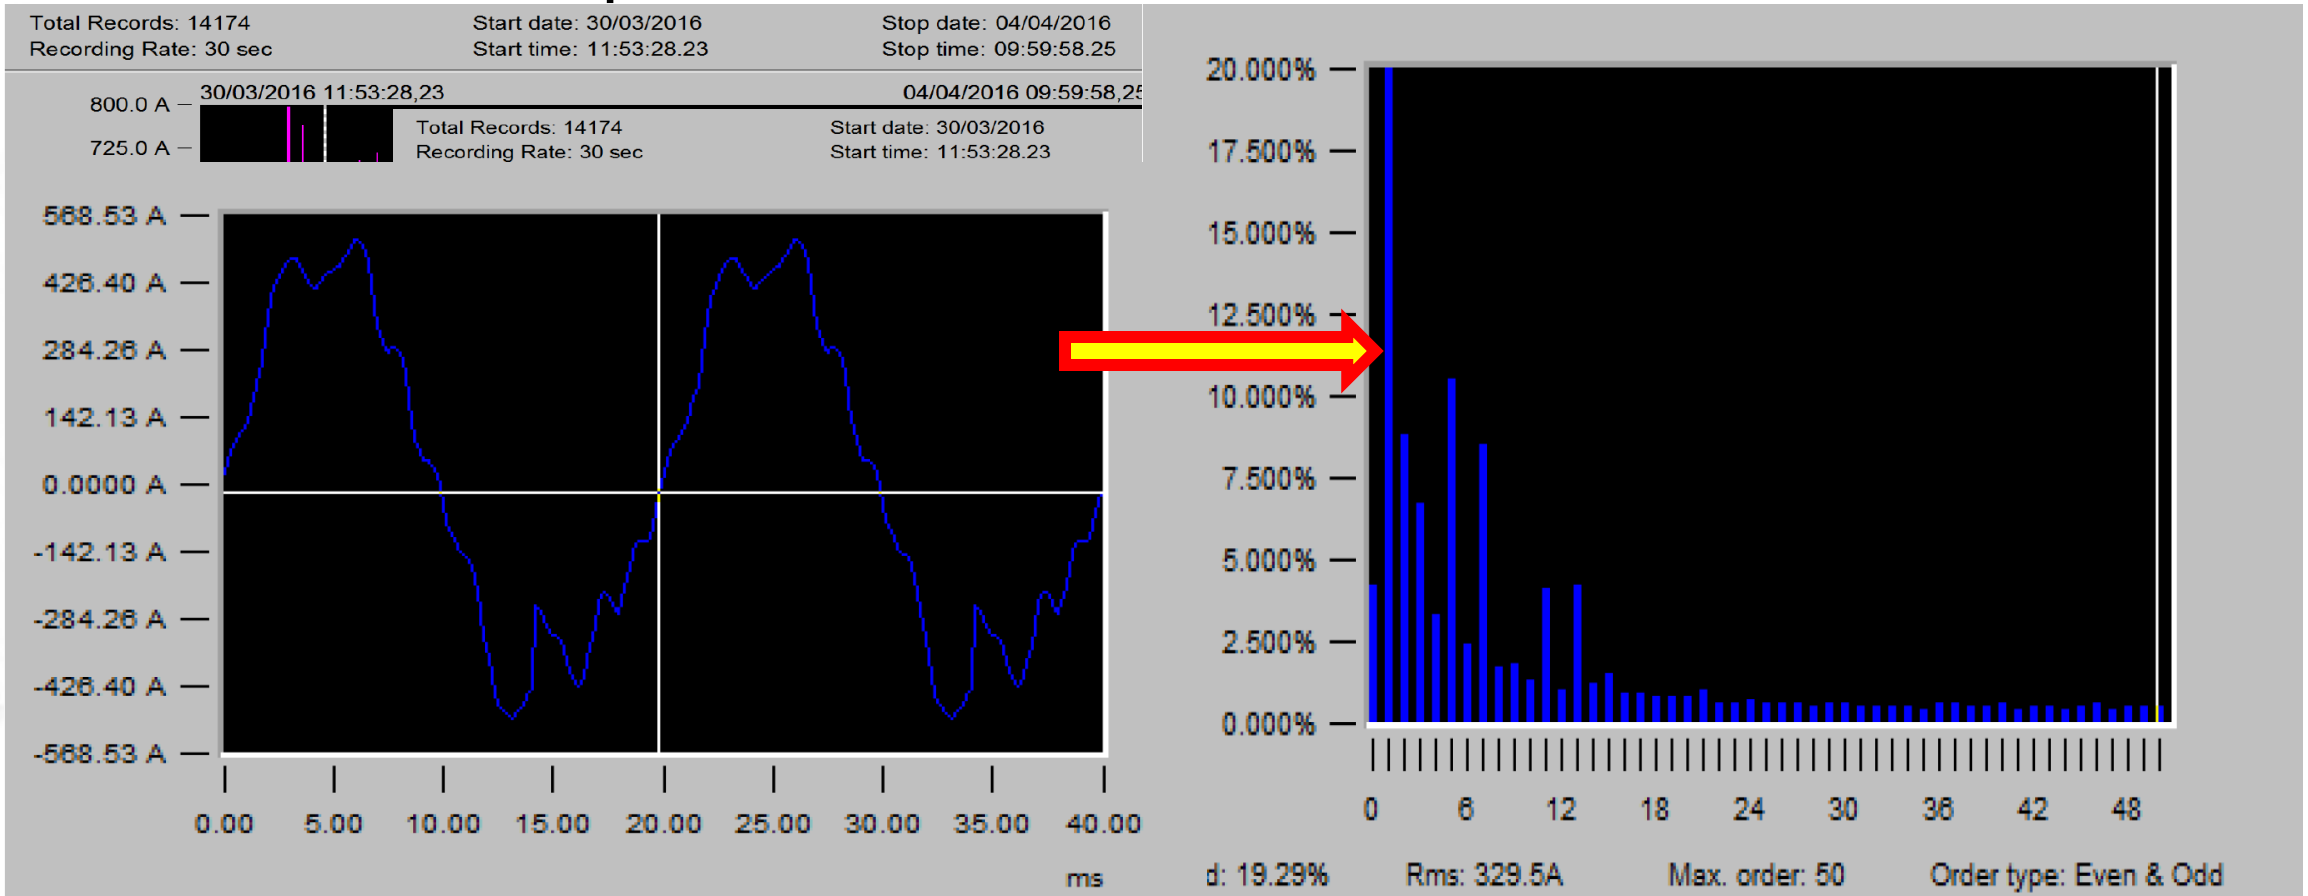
Total Records: 14174
Recording Rate: 30 sec

Start date: 30/03/2016
Start time: 11:53:28.23

Stop date: 04/04/2016
Stop time: 09:59:58.25

800.0 A
725.0 A

30/03/2016 11:53:28,23

04/04/2016 09:59:58,25

Total Records: 14174
Recording Rate: 30 sec

Start date: 30/03/2016
Start time: 11:53:28.23

568.53 A
426.40 A
284.26 A
142.13 A
0.0000 A
-142.13 A
-284.26 A
-426.40 A
-568.53 A

0.00 5.00 10.00 15.00 20.00 25.00 30.00 35.00 40.00

ms

20.000%
17.500%
15.000%
12.500%
10.000%
7.500%
5.000%
2.500%
0.000%

0 6 12 18 24 30 36 42 48

d: 19.29% Rms: 329.5A Max. order: 50 Order type: Even & Odd